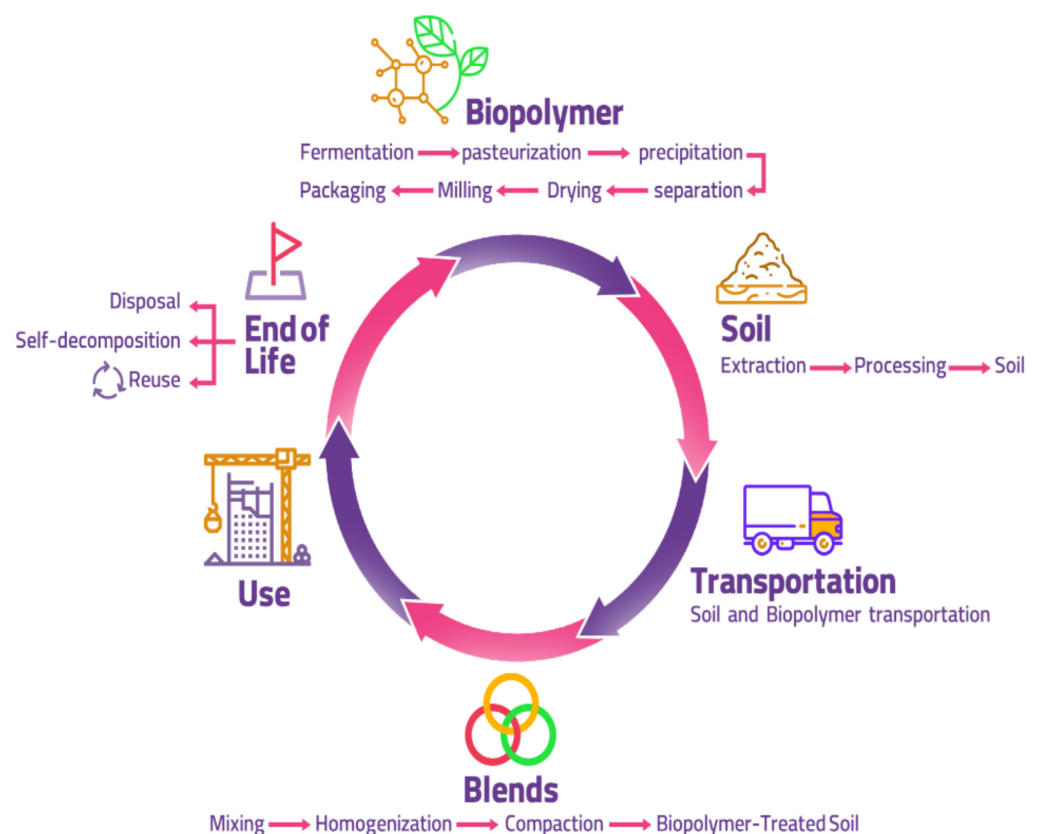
Biopolymer

Fermentation → pasteurization → precipitation
Packaging ← Milling ← Drying ← separation

Soil

Extraction → Processing → Soil

Transportation

Soil and Biopolymer transportation

Blends

Mixing → Homogenization → Compaction → Biopolymer-Treated Soil

Use

End of Life

Disposal
Self-decomposition
Reuse